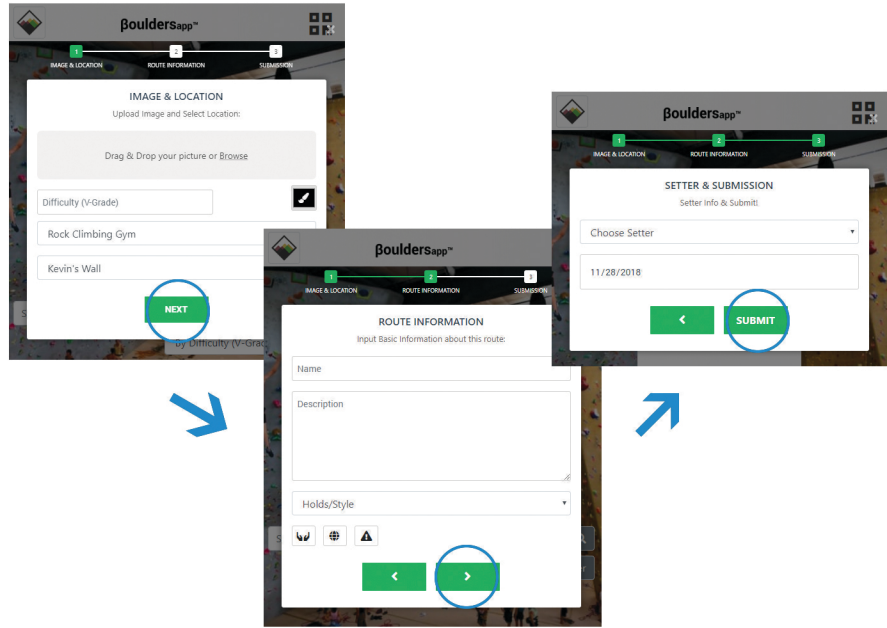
Bouldersapp™

1 IMAGE & LOCATION
2 ROUTE INFORMATION
3 SUBMISSION

IMAGE & LOCATION
Upload Image and Select Location:

Drag & Drop your picture or Browse

Difficulty (V-Grade)

Rock Climbing Gym

Kevin's Wall

NEXT

By Difficulty (V-Grade

Bouldersapp™

1 IMAGE & LOCATION
2 ROUTE INFORMATION
3 SUBMISSION

ROUTE INFORMATION
Input Basic Information about this route:

Name

Description

Holds/Style

Bouldersapp™

1 IMAGE & LOCATION
2 ROUTE INFORMATION
3 SUBMISSION

SETTER & SUBMISSION
Setter Info & Submit!

Choose Setter

11/28/2018

SUBMIT